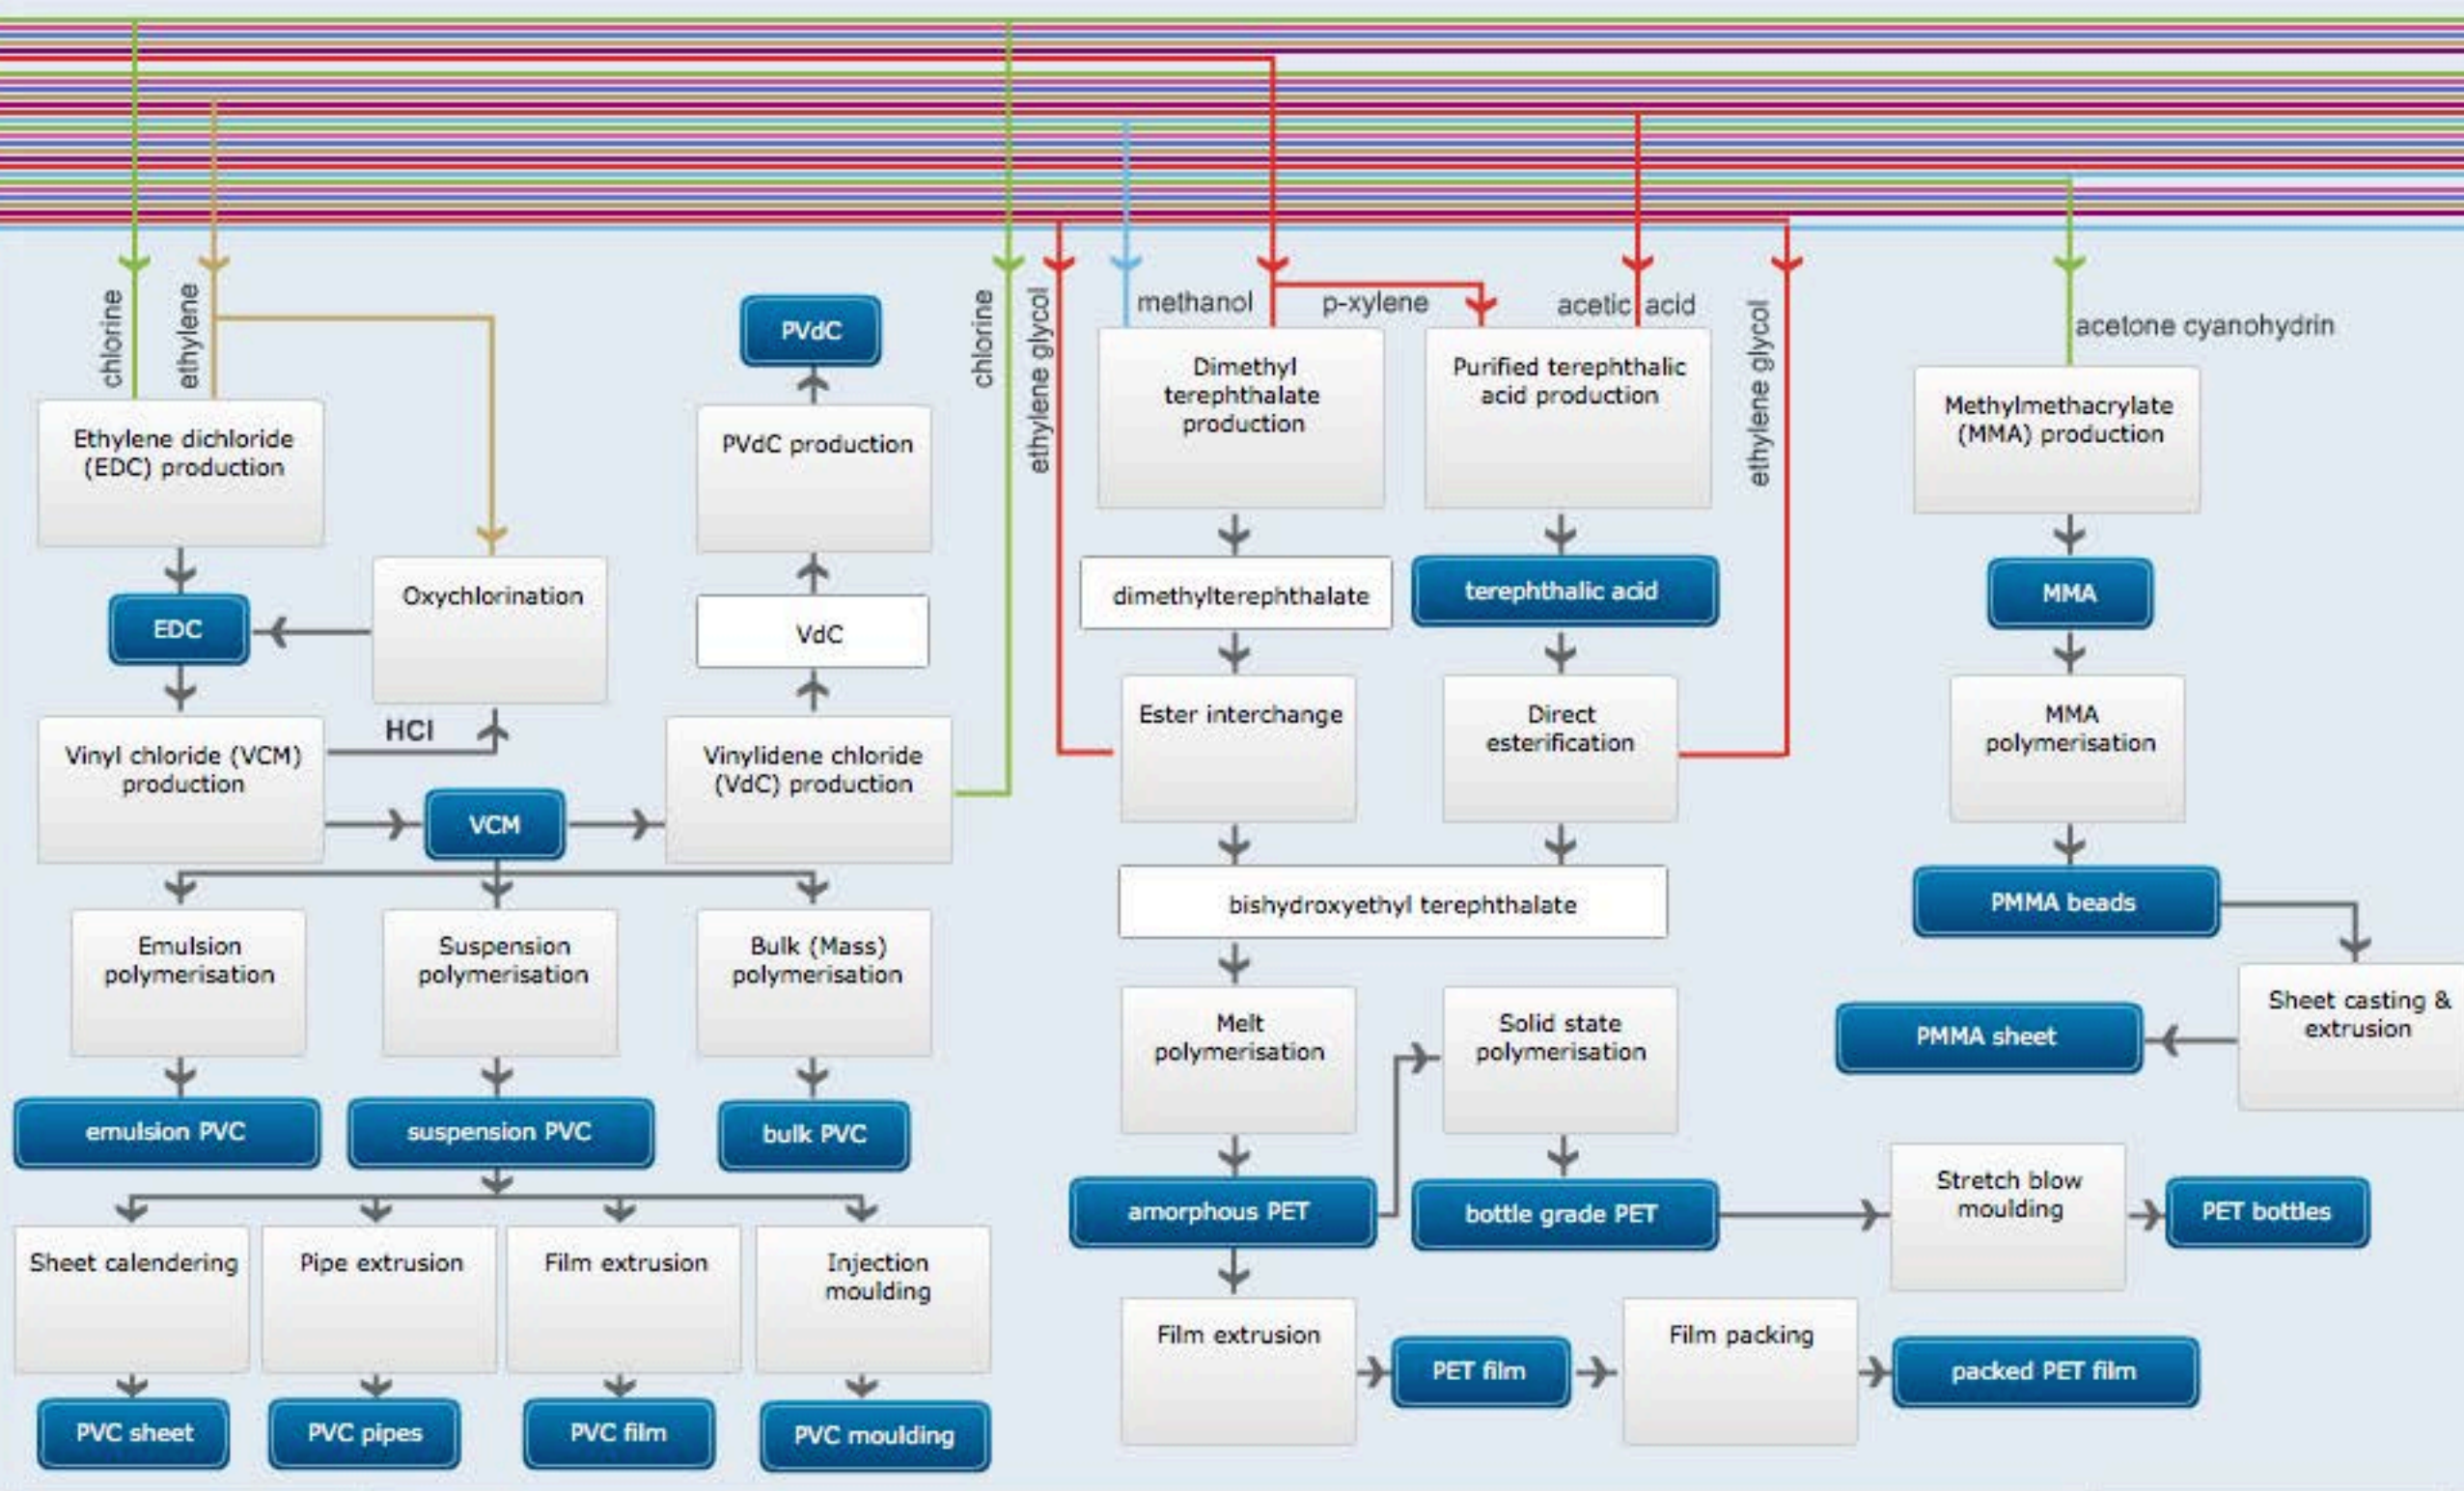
chlorine
ethylene
Ethylene dichloride (EDC) production
Oxychlorination
EDC
Vinyl chloride (VCM) production
HCl
VCM
PVdC
PVdC production
VdC
Vinylidene chloride (VdC) production
chlorine
ethylene glycol
Emulsion polymerisation
Suspension polymerisation
Bulk (Mass) polymerisation
emulsion PVC
suspension PVC
bulk PVC
Sheet calendering
Pipe extrusion
Film extrusion
Injection moulding
PVC sheet
PVC pipes
PVC film
PVC moulding
methanol
p-xylene
acetic acid
ethylene glycol
Dimethyl terephthalate production
Purified terephthalic acid production
dimethylterephthalate
terephthalic acid
Ester interchange
Direct esterification
bishydroxyethyl terephthalate
Melt polymerisation
Solid state polymerisation
amorphous PET
bottle grade PET
Film extrusion
PET film
Film packing
packed PET film
acetone cyanohydrin
Methylmethacrylate (MMA) production
MMA
MMA polymerisation
PMMA beads
Sheet casting & extrusion
PMMA sheet
Stretch blow moulding
PET bottles